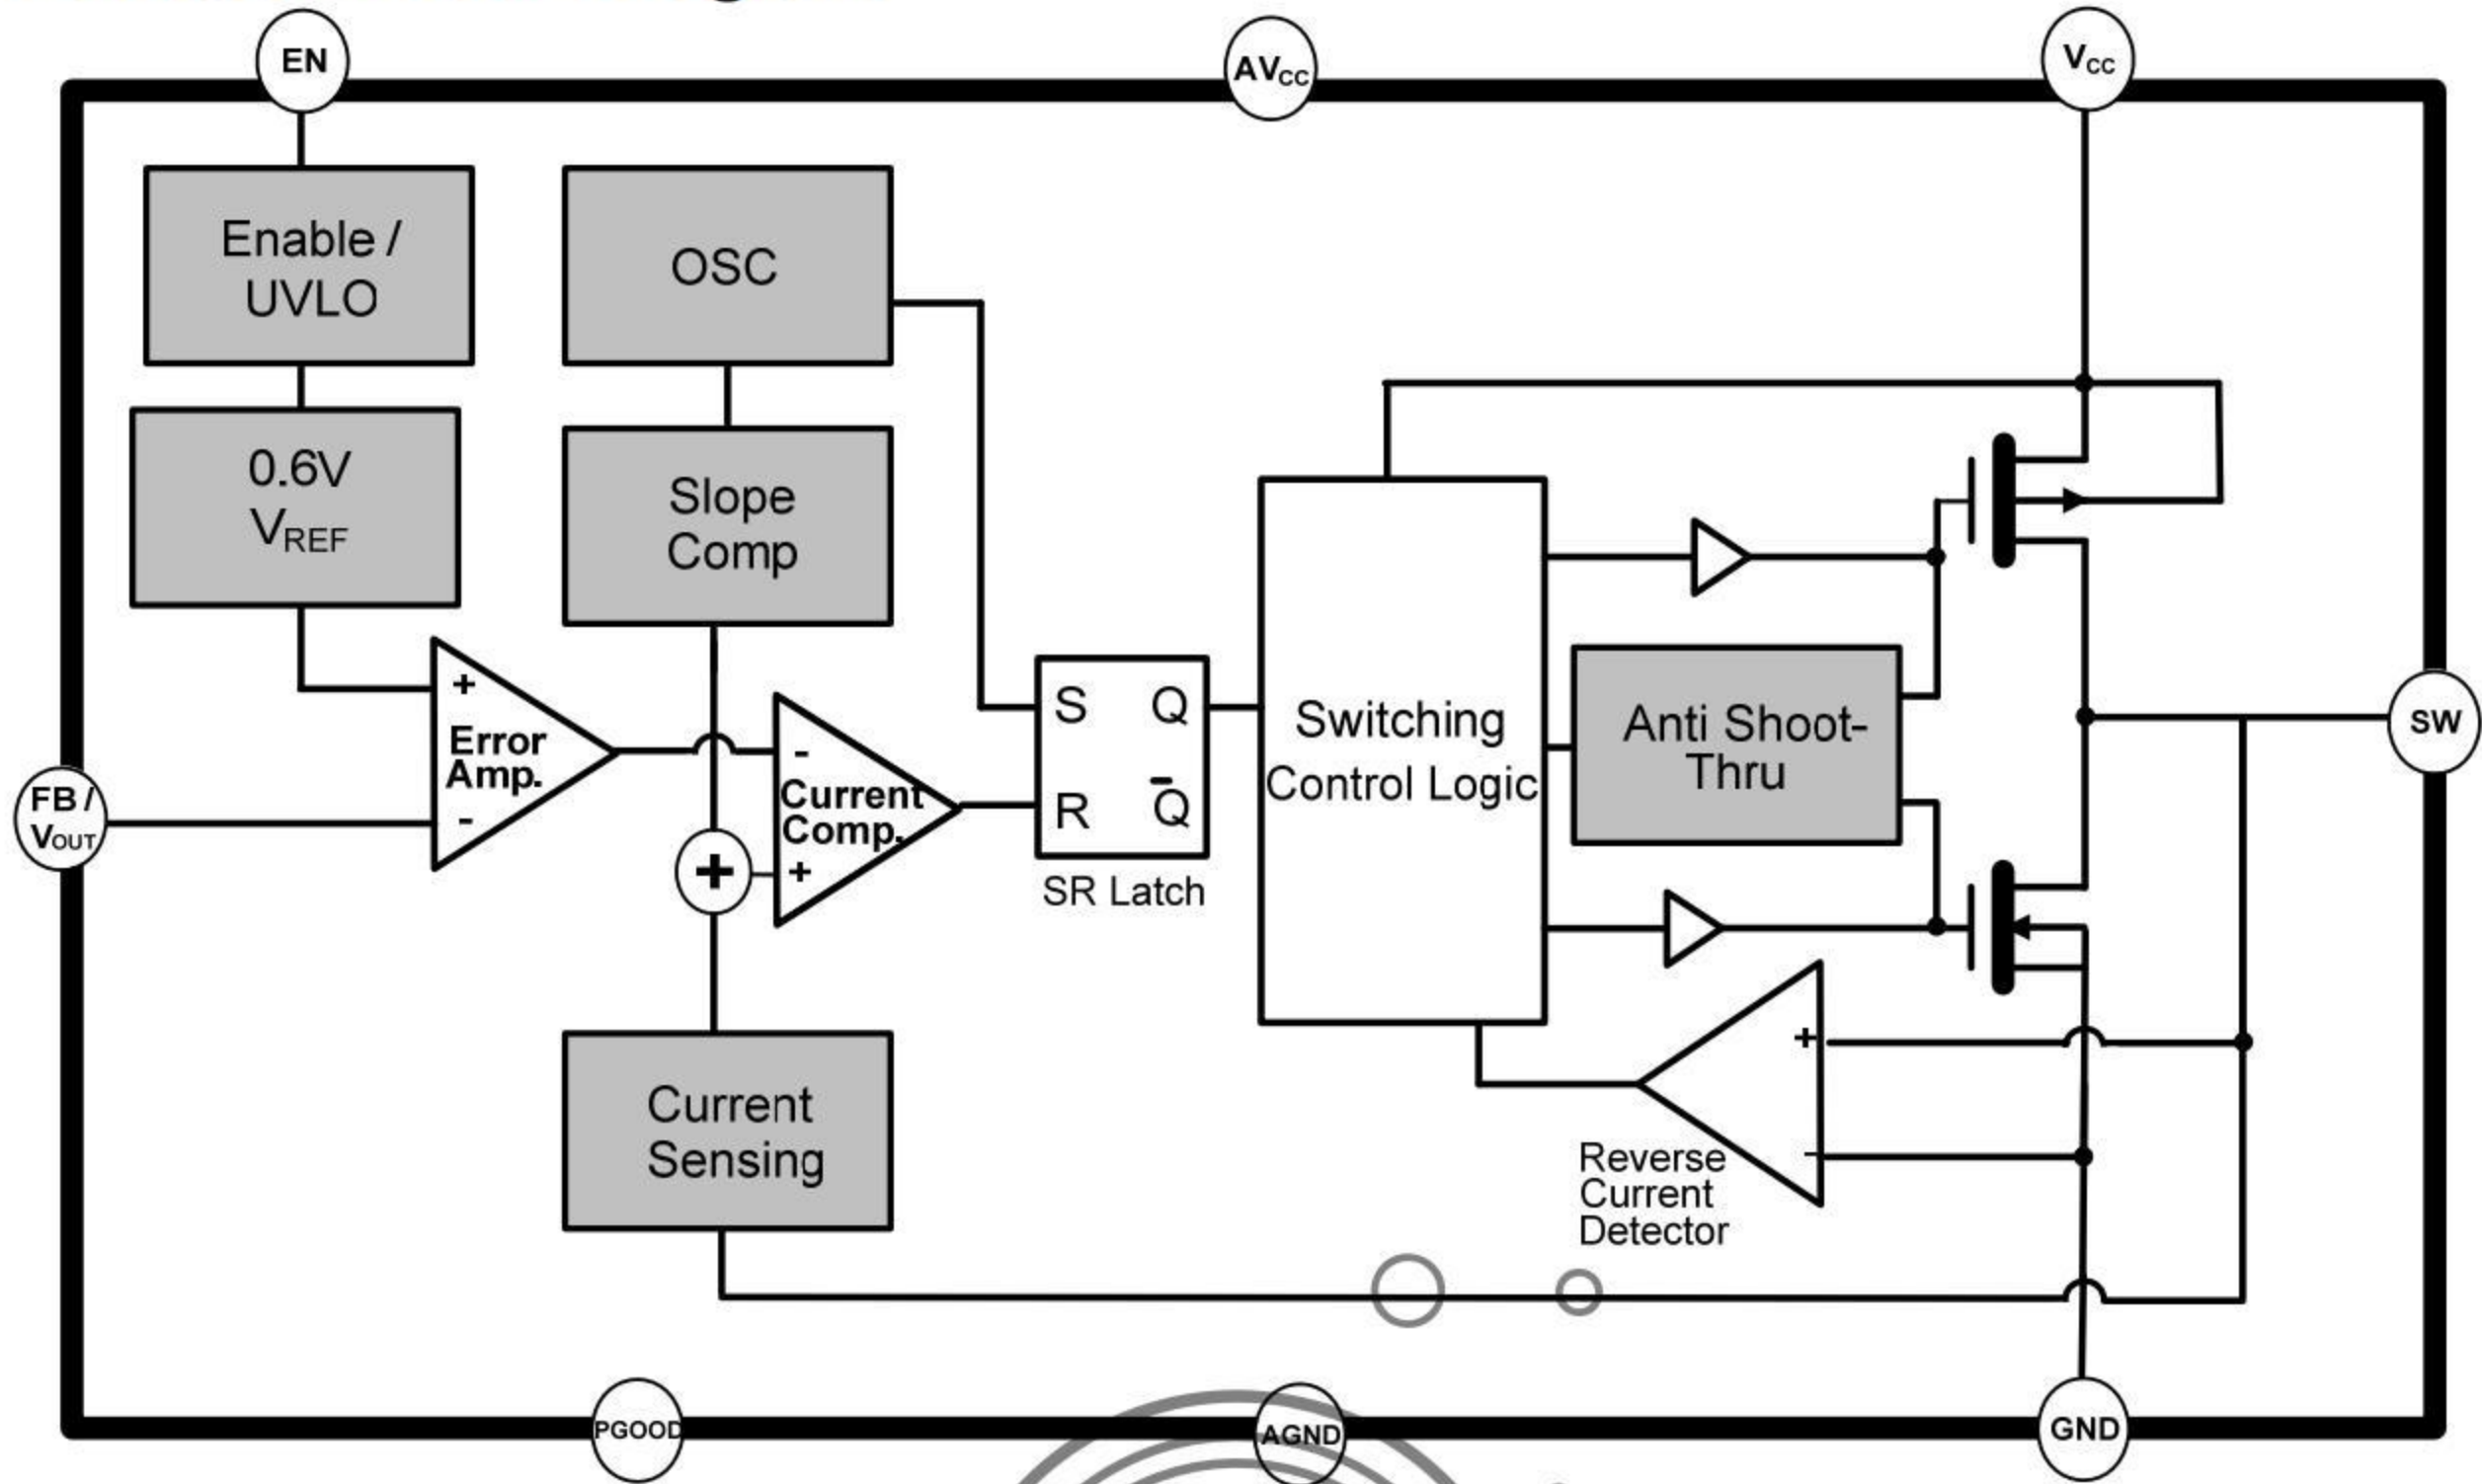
EN

$AV_{CC}$

$V_{CC}$

Enable / UVLO

OSC

0.6V $V_{REF}$

Slope Comp

+
Error Amp.
-

-
Current Comp.
+

+

S Q
R $\bar{Q}$
SR Latch

Switching Control Logic

Anti Shoot-Thru

SW

FB / $V_{OUT}$

+
-
Reverse Current Detector

Current Sensing

PGOOD

AGND

GND